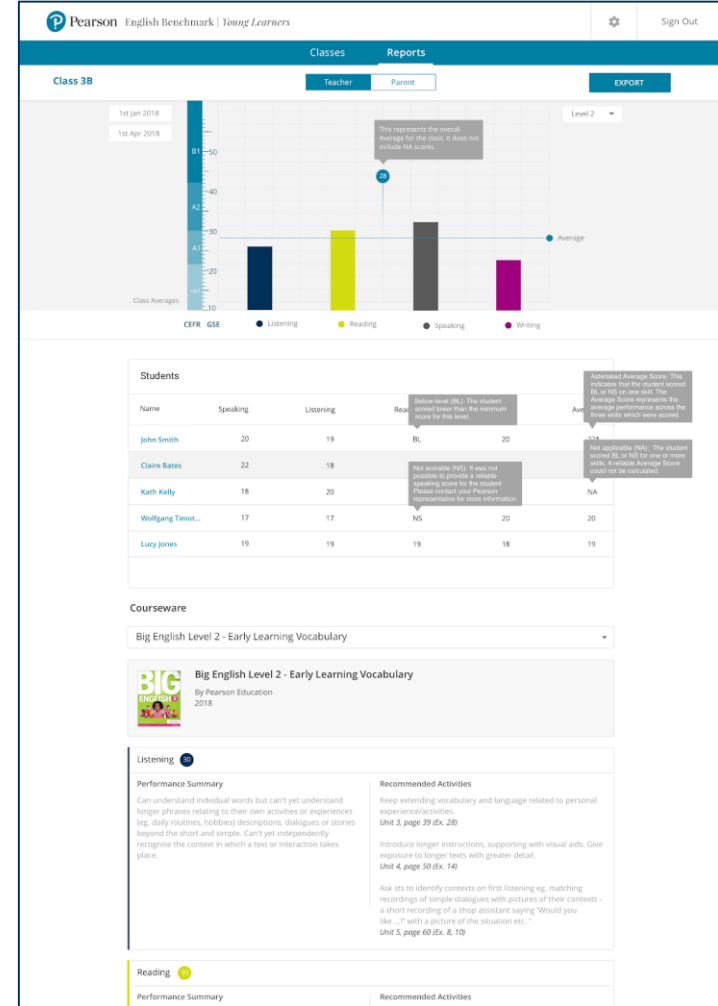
Pearson English Benchmark | Young Learners

Sign Out

Classes Reports

Class 3B

Teacher Parent

EXPORT

1st Jan 2018

1st Apr 2018

Level 2

This represents the overall Average for the class. It does not include NA scores.

28

B1 A2 A1 <A1

50 40 30 20 10

Average

Class Averages

CEFR GSE

Listening Reading Speaking Writing

Students

| Name | Speaking | Listening | Rea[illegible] | | Ave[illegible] |
|---|---|---|---|---|---|
| John Smith | 20 | 19 | BL | 20 | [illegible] |
| Claire Bates | 22 | 18 | | | |
| Kath Kelly | 18 | 20 | | | NA |
| Wolfgang Timot... | 17 | 17 | NS | 20 | 20 |
| Lucy Jones | 19 | 19 | 19 | 18 | 19 |

Below-level (BL): The student scored lower than the minimum score for this level.

Asterisked Average Score: This indicates that the student scored BL or NS on one skill. The Average Score represents the average performance across the three skills which were scored.

Not applicable (NA): The student scored BL or NS for one or more skills. A reliable Average Score could not be calculated.

Not scorable (NS): It was not possible to provide a reliable speaking score for the student. Please contact your Pearson representative for more information.

Courseware

Big English Level 2 - Early Learning Vocabulary

Big English Level 2 - Early Learning Vocabulary
By Pearson Education
2018

BIG ENGLISH

Listening 30

Performance Summary

Can understand individual words but can't yet understand longer phrases relating to their own activities or experiences (eg. daily routines, hobbies) descriptions, dialogues or stories beyond the short and simple. Can't yet independently recognise the context in which a text or interaction takes place.

Recommended Activities

Keep extending vocabulary and language related to personal experience/activities.
Unit 3, page 39 (Ex. 28)

Introduce longer instructions, supporting with visual aids. Give exposure to longer texts with greater detail.
Unit 4, page 50 (Ex. 14)

Ask sts to identify contexts on first listening eg. matching recordings of simple dialogues with pictures of their contexts - a short recording of a shop assistant saying 'Would you like ...?' with a picture of the situation etc. "
Unit 5, page 60 (Ex. 8, 10)

Reading 30

Performance Summary

Recommended Activities